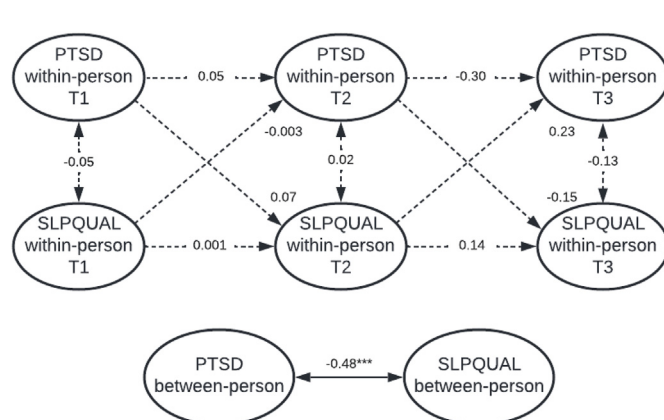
PTSD within-person T1

0.05

PTSD within-person T2

-0.30

PTSD within-person T3

-0.05

-0.003

0.02

0.23

-0.13

0.07

-0.15

SLPQUAL within-person T1

0.001

SLPQUAL within-person T2

0.14

SLPQUAL within-person T3

PTSD between-person

-0.48***

SLPQUAL between-person